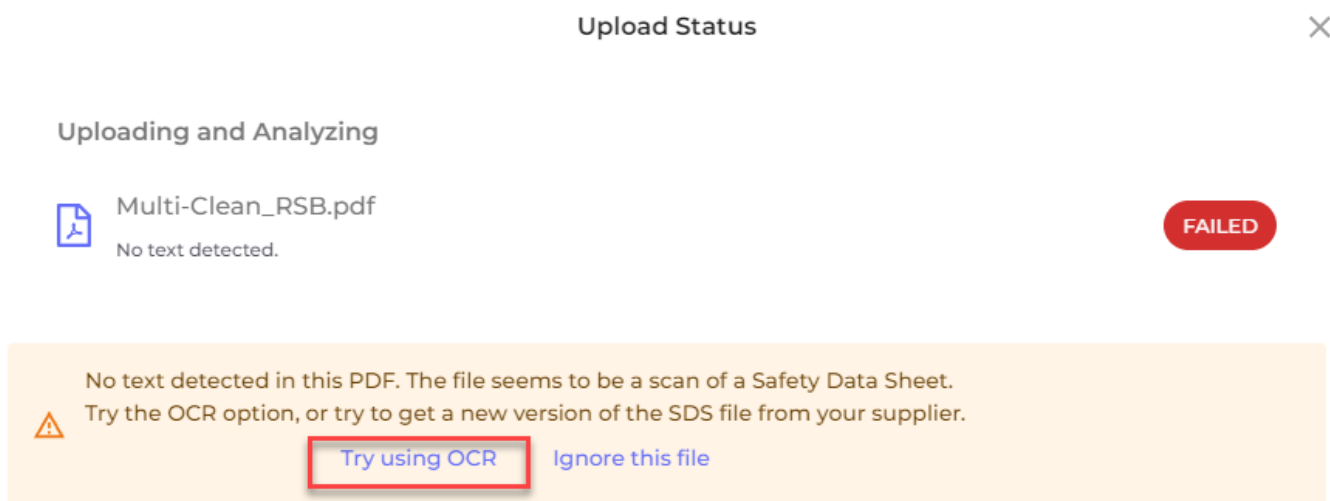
Upload Status

×

Uploading and Analyzing

Multi-Clean_RSB.pdf

No text detected.

FAILED

No text detected in this PDF. The file seems to be a scan of a Safety Data Sheet. Try the OCR option, or try to get a new version of the SDS file from your supplier.

Try using OCR

Ignore this file